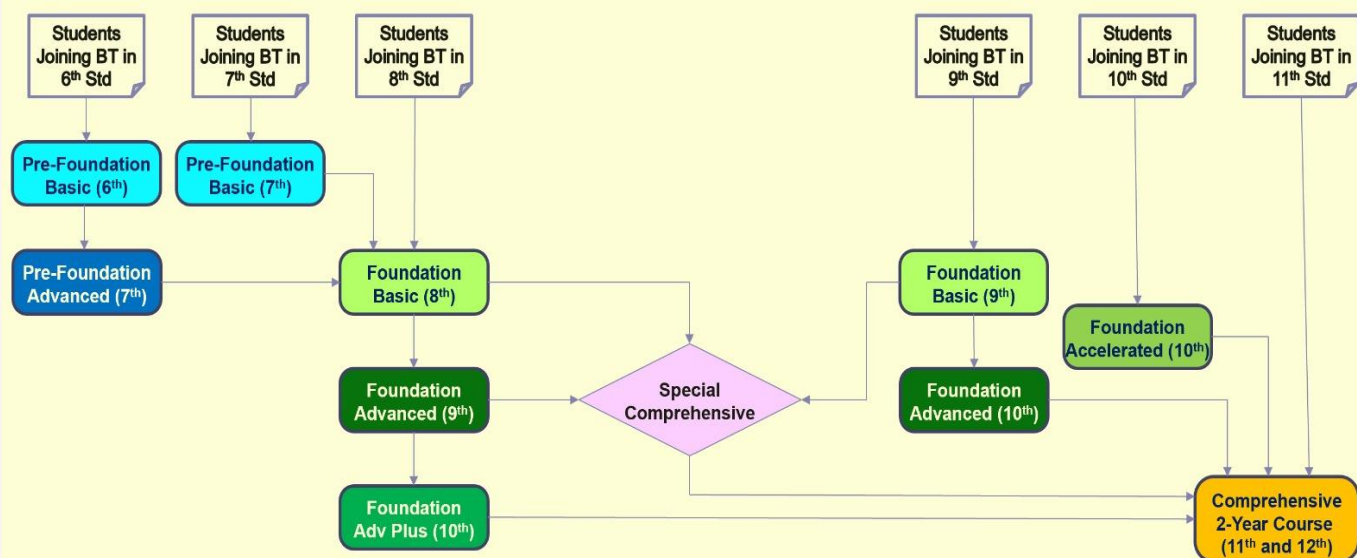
Students Joining BT in 6$^{th}$ Std

Students Joining BT in 7$^{th}$ Std

Students Joining BT in 8$^{th}$ Std

Students Joining BT in 9$^{th}$ Std

Students Joining BT in 10$^{th}$ Std

Students Joining BT in 11$^{th}$ Std

Pre-Foundation Basic (6$^{th}$)

Pre-Foundation Basic (7$^{th}$)

Pre-Foundation Advanced (7$^{th}$)

Foundation Basic (8$^{th}$)

Foundation Basic (9$^{th}$)

Foundation Accelerated (10$^{th}$)

Foundation Advanced (9$^{th}$)

Special Comprehensive

Foundation Advanced (10$^{th}$)

Foundation Adv Plus (10$^{th}$)

Comprehensive 2-Year Course (11$^{th}$ and 12$^{th}$)